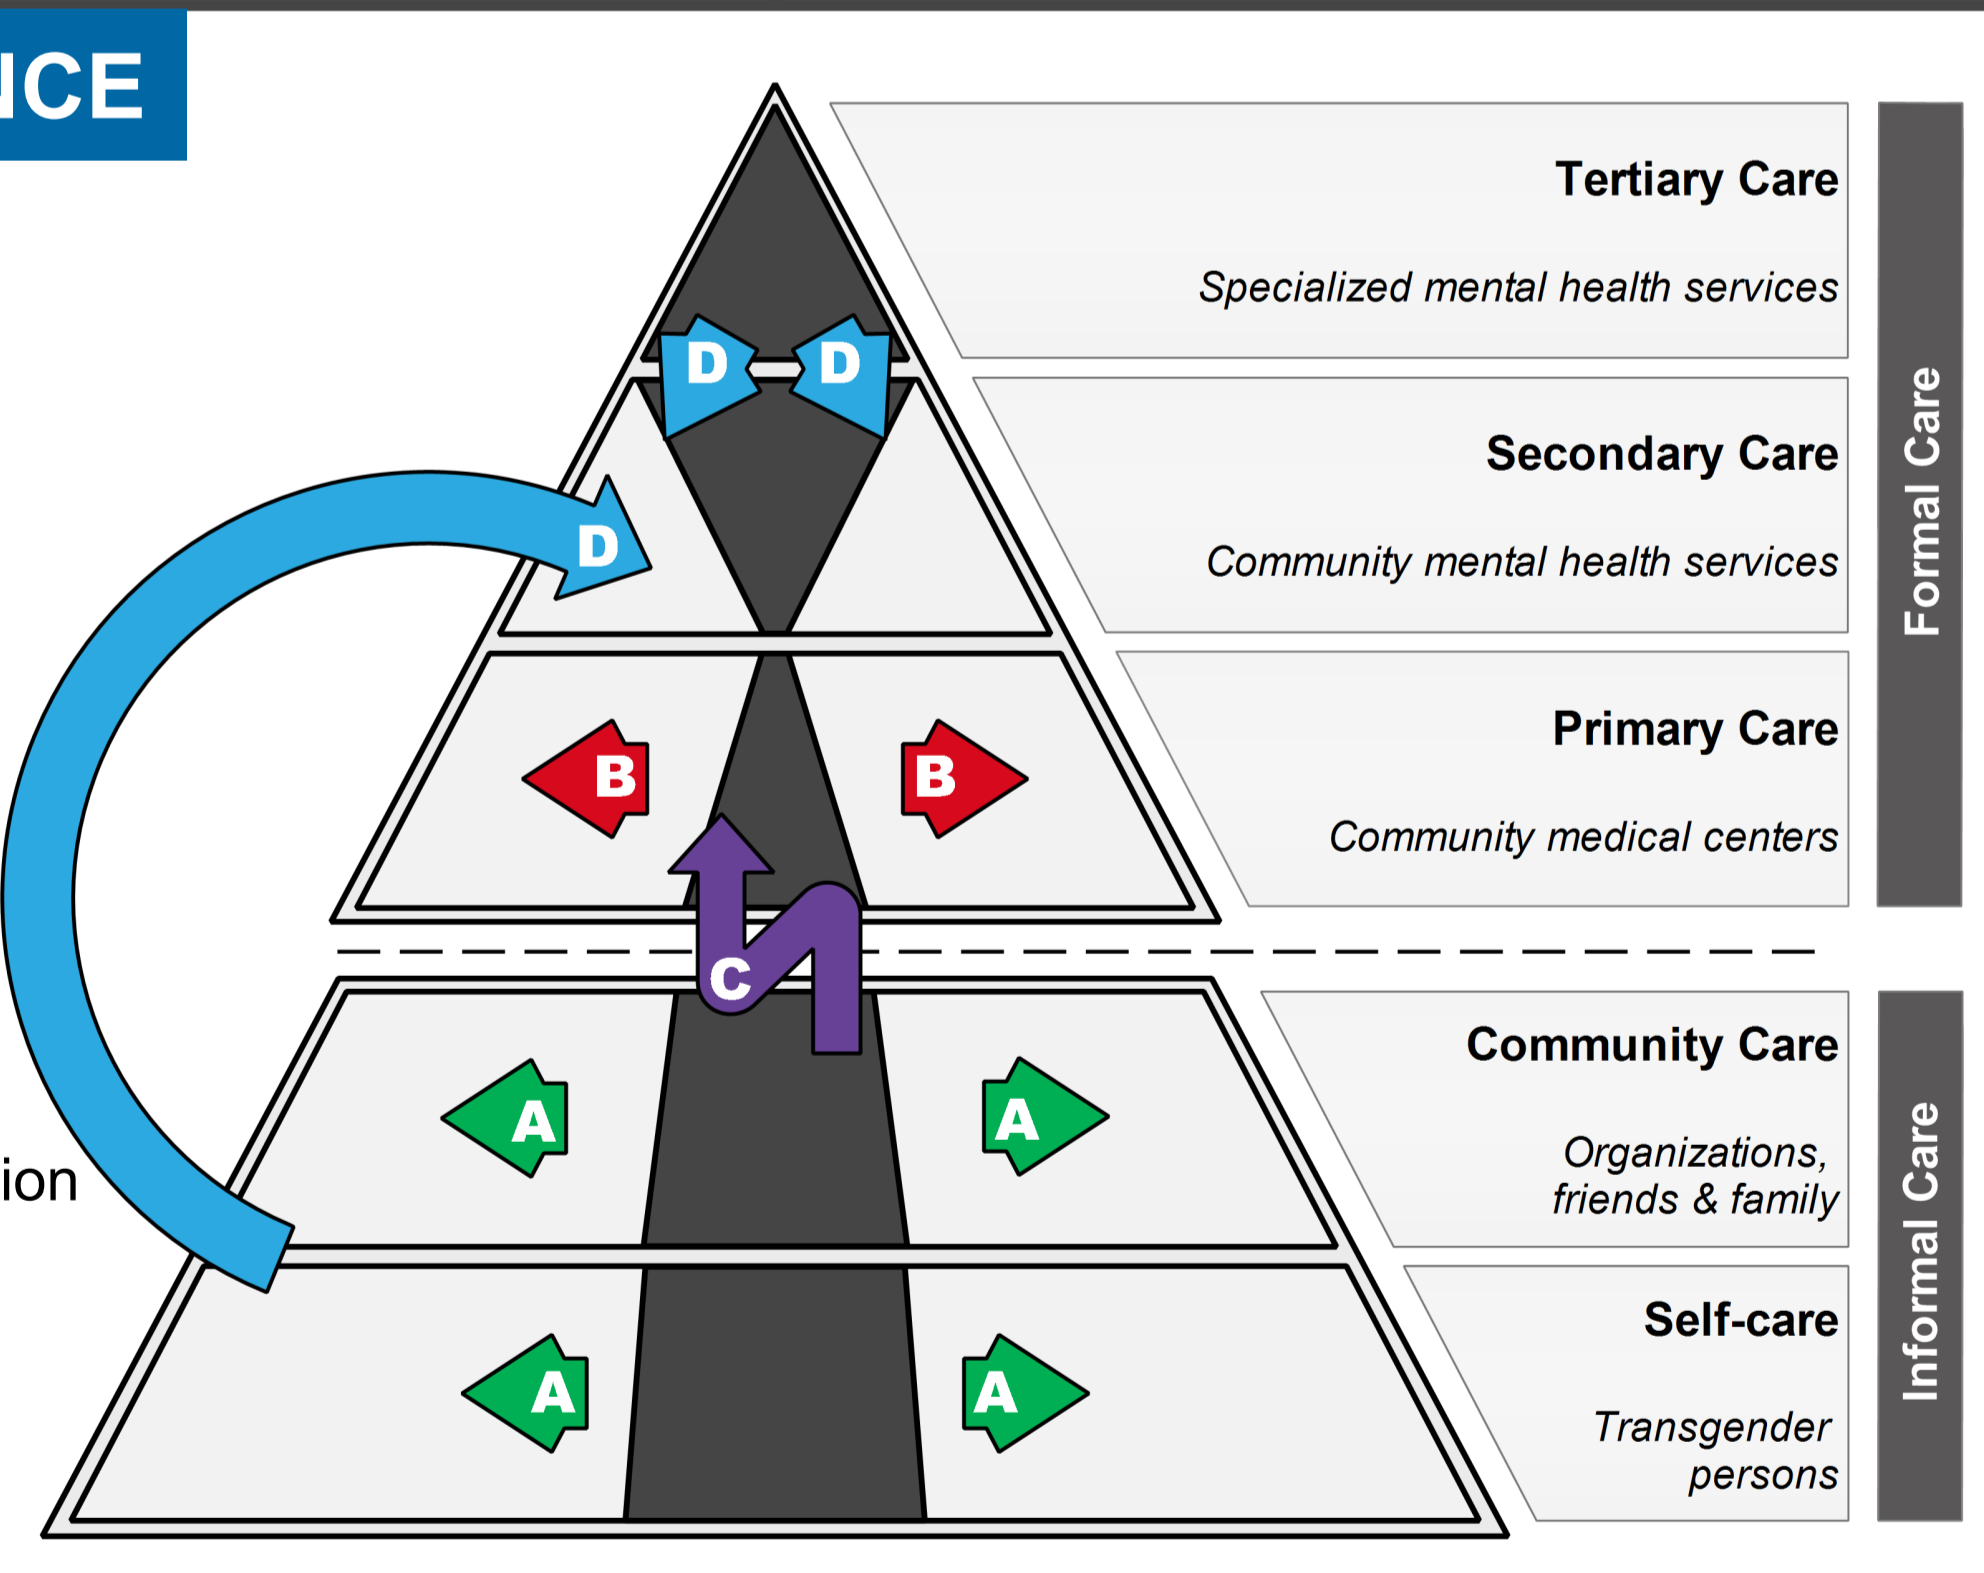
ICE

Tertiary Care

Specialized mental health services

Secondary Care

Community mental health services

Primary Care

Community medical centers

Formal Care

Community Care

Organizations, friends & family

Self-care

Transgender persons

Informal Care

D D

D

B B

C

A A

A A

ion